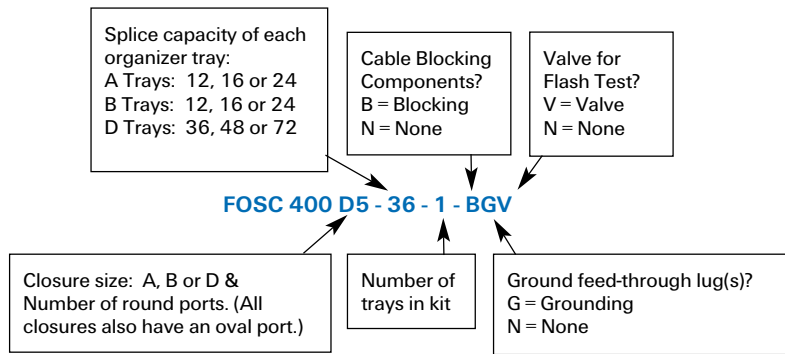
Splice capacity of each organizer tray:
A Trays: 12, 16 or 24
B Trays: 12, 16 or 24
D Trays: 36, 48 or 72

Cable Blocking Components?
B = Blocking
N = None

Valve for Flash Test?
V = Valve
N = None

FOSC 400 D5 - 36 - 1 - BGV

Closure size: A, B or D & Number of round ports. (All closures also have an oval port.)

Number of trays in kit

Ground feed-through lug(s)?
G = Grounding
N = None